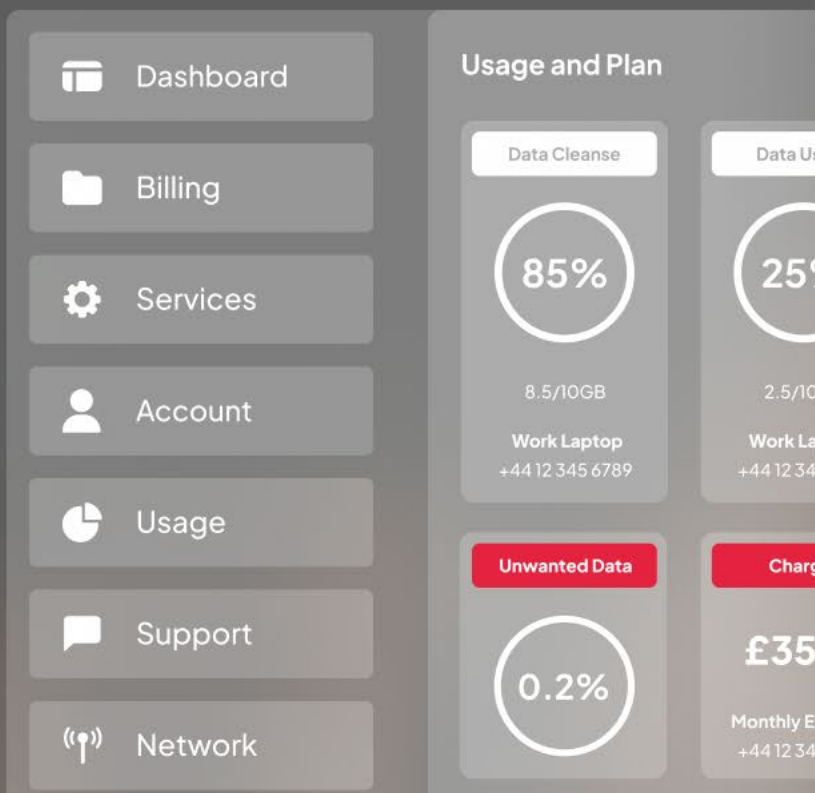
Dashboard

Billing

Services

Account

Usage

Support

Network

Usage and Plan

Data Cleanse

85%

8.5/10GB

Work Laptop

+44 12 345 6789

Data U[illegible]

25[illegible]

2.5/10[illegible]

Work La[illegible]

+44 12 34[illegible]

Unwanted Data

0.2%

Charg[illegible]

£35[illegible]

Monthly E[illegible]

+44 12 34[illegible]